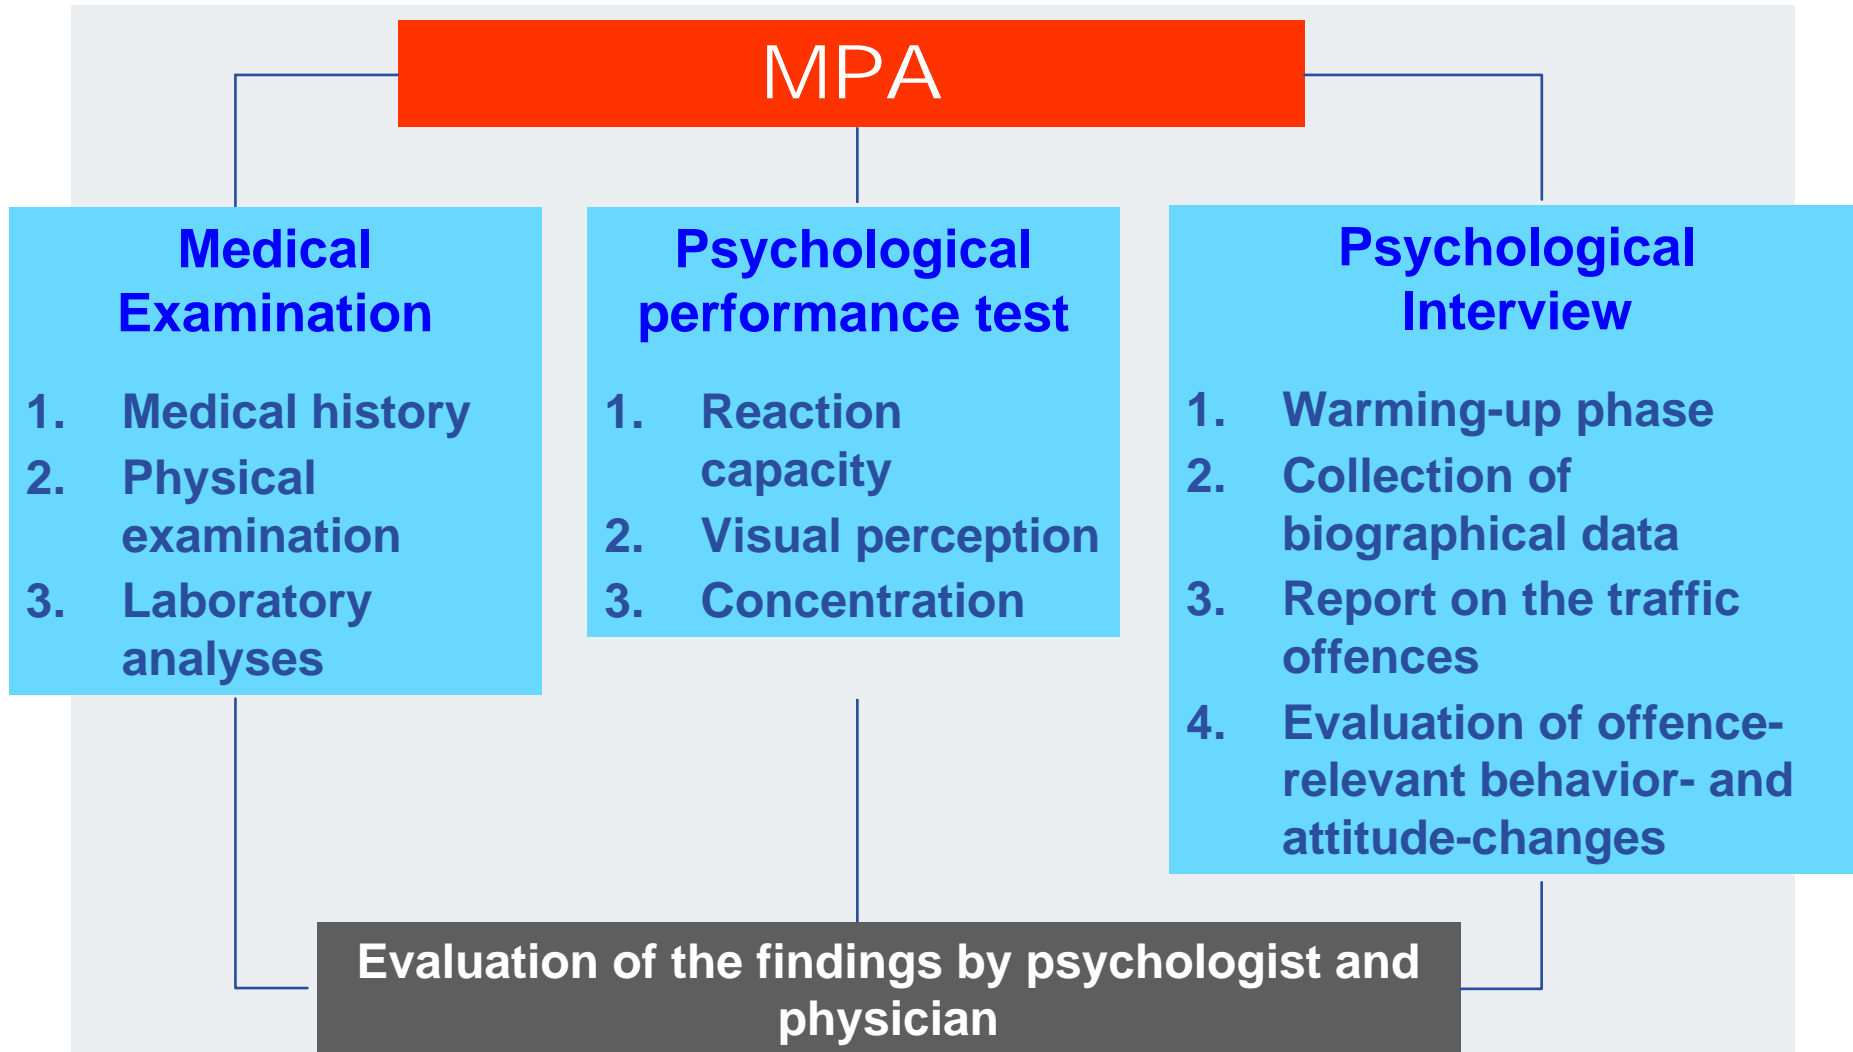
MPA

Medical Examination

1. Medical history
2. Physical examination
3. Laboratory analyses

Psychological performance test

1. Reaction capacity
2. Visual perception
3. Concentration

Psychological Interview

1. Warming-up phase
2. Collection of biographical data
3. Report on the traffic offences
4. Evaluation of offence-relevant behavior- and attitude-changes

Evaluation of the findings by psychologist and physician